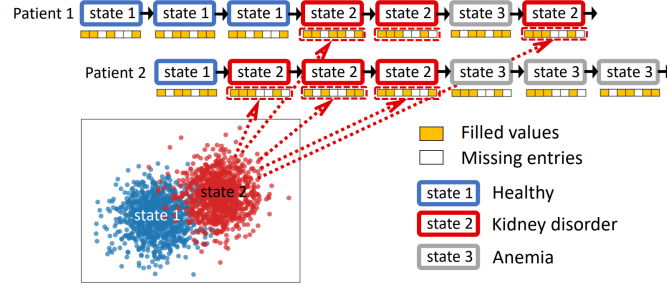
Patient 1 state 1 state 1 state 1 state 2 state 2 state 3 state 2

Patient 2 state 1 state 2 state 2 state 2 state 3 state 3 state 3

state 2
state 1

Filled values
Missing entries
state 1 Healthy
state 2 Kidney disorder
state 3 Anemia